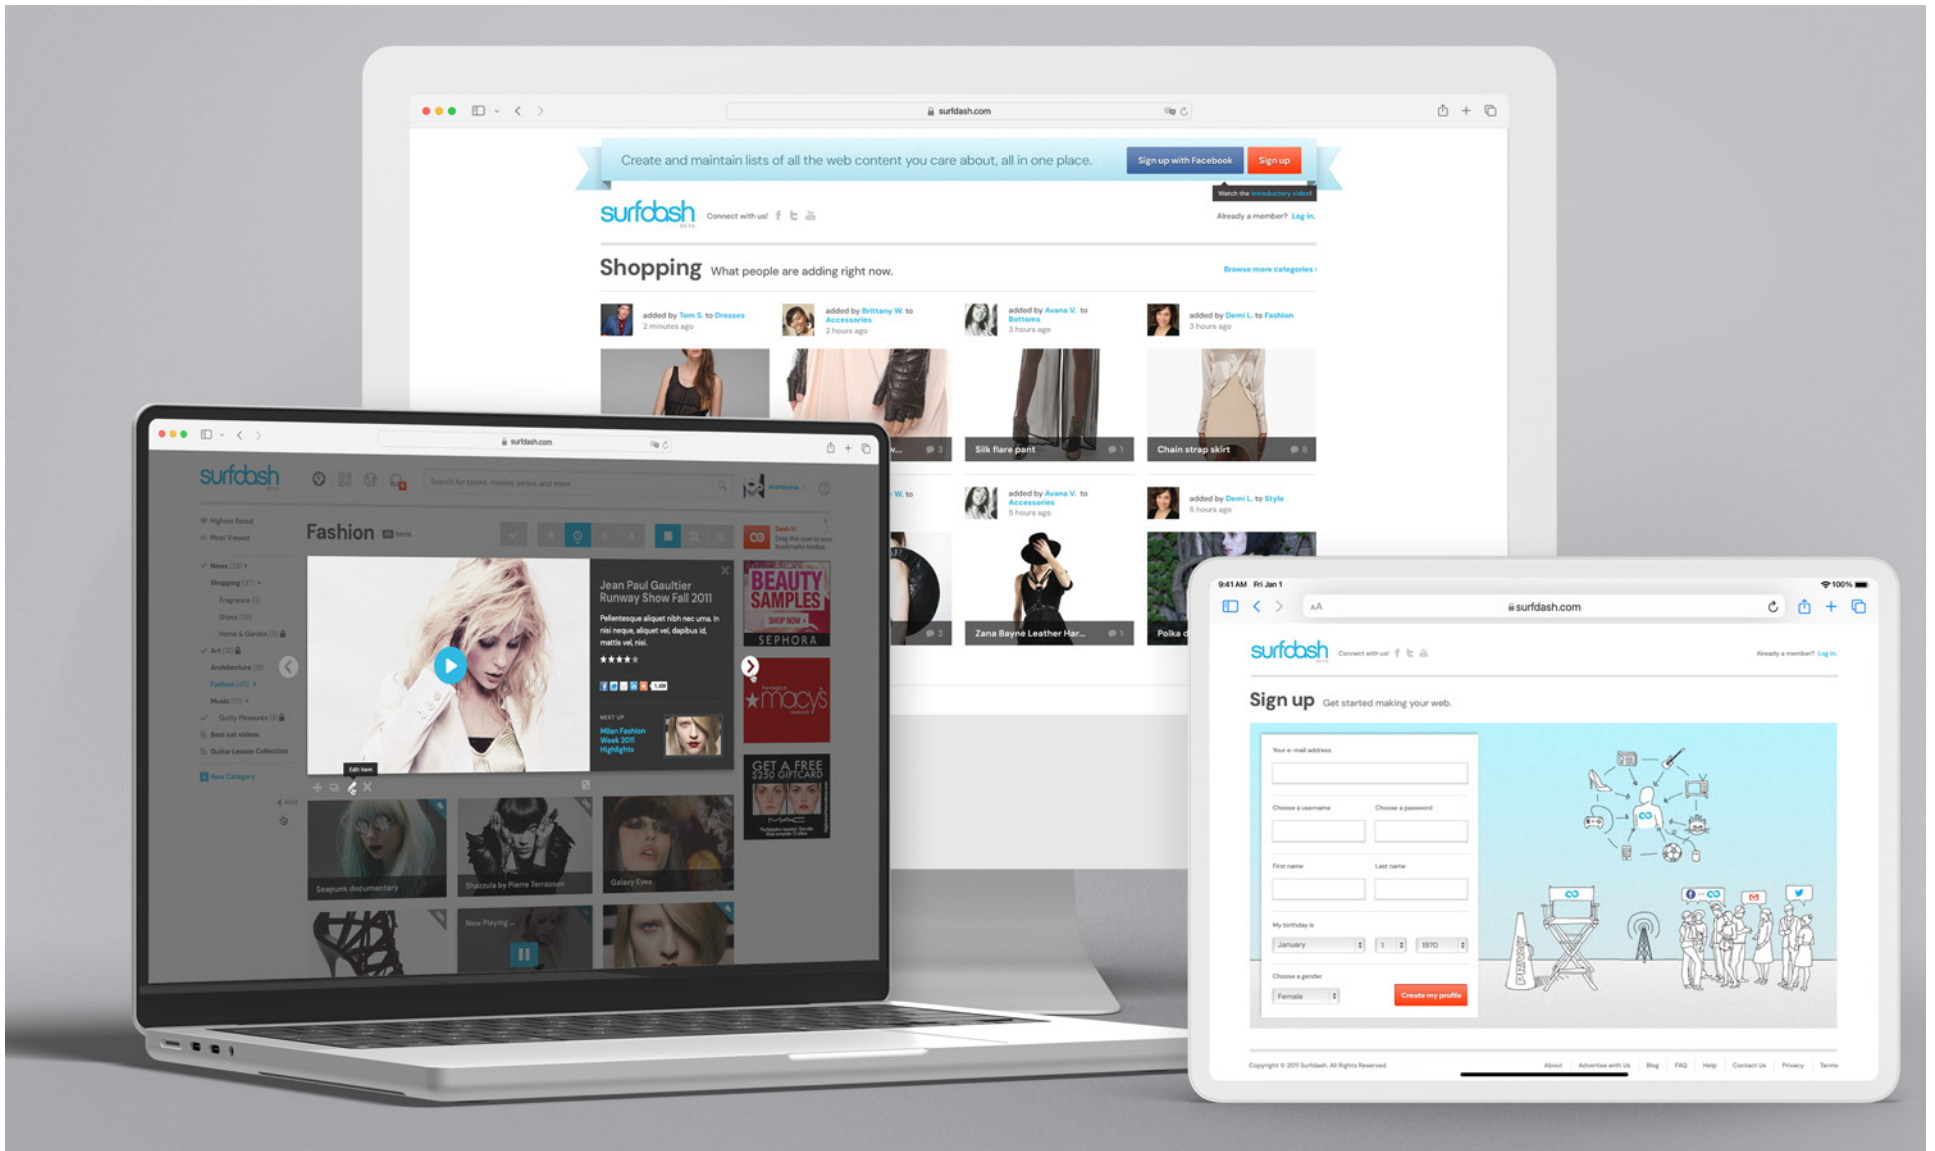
surfdash.com

Create and maintain lists of all the web content you care about, all in one place.

Sign up with Facebook

Sign up

Watch the introductory video!

surfdash

Connect with us!

Already a member? Log in.

Shopping What people are adding right now.

Browse more categories ›

added by Tom S. to Dresses
2 minutes ago

added by Brittany W. to Accessories
2 hours ago

added by Avana V. to Bottoms
3 hours ago

added by Demi L. to Fashion
3 hours ago

Silk flare pant

Chain strap skirt

added by Avana V. to Accessories
5 hours ago

added by Demi L. to Style
6 hours ago

Zana Bayne Leather Har...

Polka d

surfdash.com

surfdash

Search for books, movies, series, and more

Fashion

Jean Paul Gaultier Runway Show Fall 2011

Pellentesque aliquet nibh nec urna. In nisi neque, aliquet vel, dapibus id, mattis vel, nisi.

NEXT UP

Milan Fashion Week 2011 Highlights

BEAUTY SAMPLES

SHOP NOW ›

SEPHORA

macy's

GET A FREE $250 GIFTCARD

Edit item

Seapunk documentary

Shazzula by Pierre Terrasson

Galaxy Eyes

Now Playing...

9:41 AM Fri Jan 1

100%

AA

surfdash.com

surfdash

Connect with us!

Already a member? Log in.

Sign up Get started making your web.

Your e-mail address

Choose a username

Choose a password

First name

Last name

My birthday is

January

1

1970

Choose a gender

Female

Create my profile

Copyright © 2011 Surfdash. All Rights Reserved.

About

Advertise with Us

Blog

FAQ

Help

Contact Us

Privacy

Terms